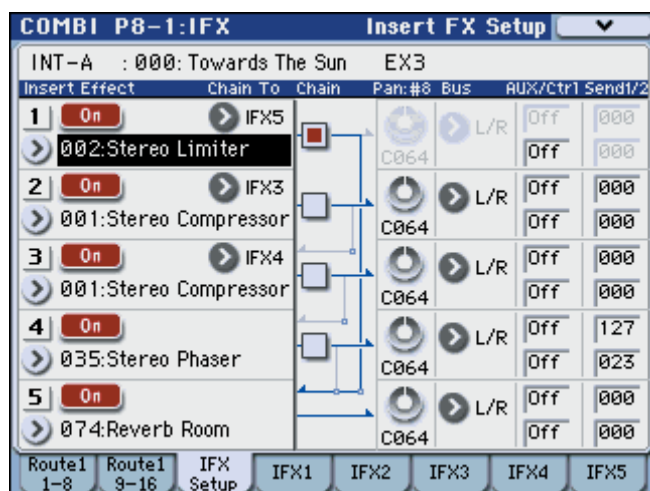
COMBI P8-1:IFX Insert FX Setup

INT-A : 000: Towards The Sun EX3

Insert Effect Chain To Chain Pan:#8 Bus AUX/Ctrl Send1/2

1 On IFX5
002:Stereo Limiter
C064 L/R Off 000
Off 000

2 On IFX3
001:Stereo Compressor
C064 L/R Off 000
Off 000

3 On IFX4
001:Stereo Compressor
C064 L/R Off 000
Off 000

4 On
035:Stereo Phaser
C064 L/R Off 127
Off 023

5 On
074:Reverb Room
C064 L/R Off 000
Off 000

Route1 1–8 | Route1 9–16 | IFX Setup | IFX1 | IFX2 | IFX3 | IFX4 | IFX5